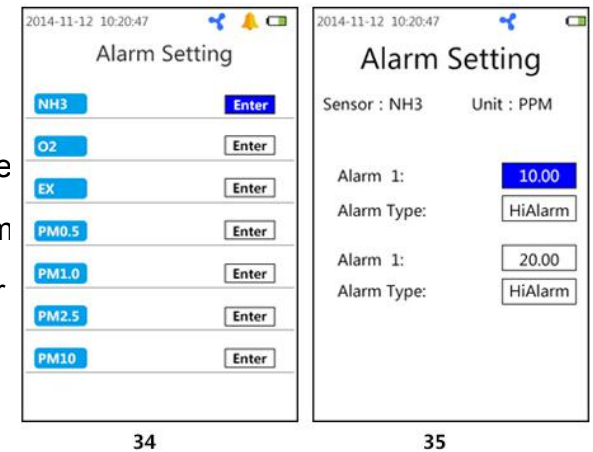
2014-11-12 10:20:47

Alarm Setting

NH3 Enter

O2 Enter

EX Enter

PM0.5 Enter

PM1.0 Enter

PM2.5 Enter

PM10 Enter

e

m

r

34

2014-11-12 10:20:47

Alarm Setting

Sensor : NH3 Unit : PPM

Alarm 1: 10.00

Alarm Type: HiAlarm

Alarm 1: 20.00

Alarm Type: HiAlarm

35